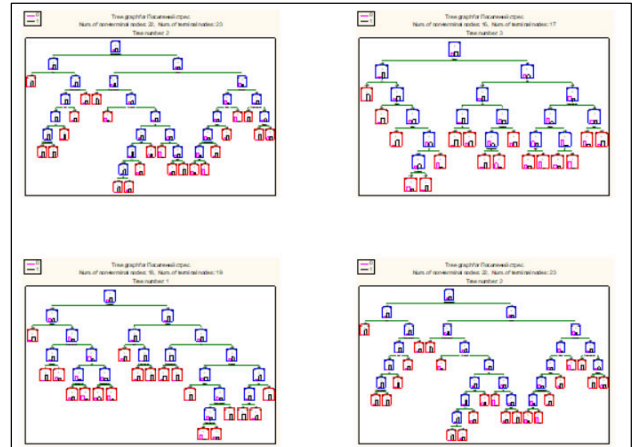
Tree graph for Гипотетический стресс
Num. of non-terminal nodes: 22, Num. of terminal nodes: 23
Tree number: 2

Tree graph for Гипотетический стресс
Num. of non-terminal nodes: 16, Num. of terminal nodes: 17
Tree number: 3

Tree graph for Гипотетический стресс
Num. of non-terminal nodes: 18, Num. of terminal nodes: 19
Tree number: 1

Tree graph for Гипотетический стресс
Num. of non-terminal nodes: 22, Num. of terminal nodes: 23
Tree number: 2